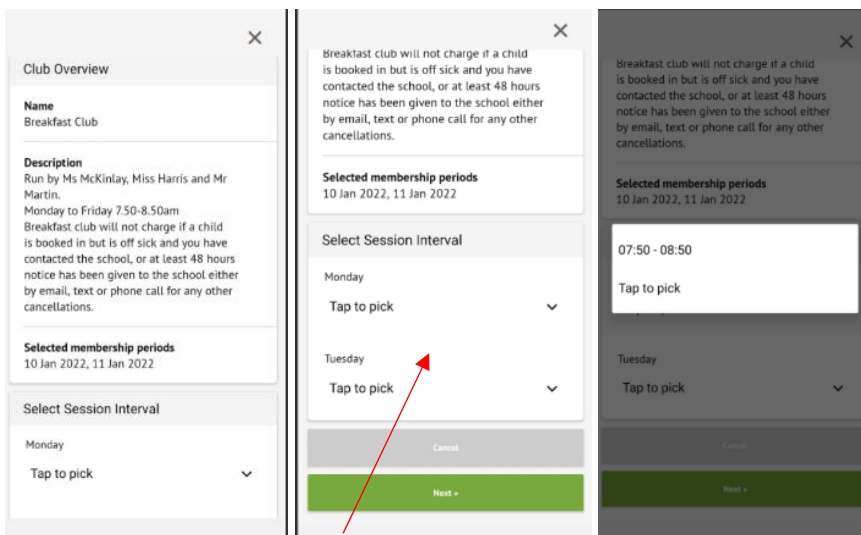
×

Club Overview

Name
Breakfast Club

Description
Run by Ms McKinlay, Miss Harris and Mr Martin.
Monday to Friday 7.50-8.50am
Breakfast club will not charge if a child is booked in but is off sick and you have contacted the school, or at least 48 hours notice has been given to the school either by email, text or phone call for any other cancellations.

Selected membership periods
10 Jan 2022, 11 Jan 2022

Select Session Interval

Monday
Tap to pick

×

Breakfast club will not charge if a child is booked in but is off sick and you have contacted the school, or at least 48 hours notice has been given to the school either by email, text or phone call for any other cancellations.

Selected membership periods
10 Jan 2022, 11 Jan 2022

Select Session Interval

Monday
Tap to pick

Tuesday
Tap to pick

Cancel

Next »

×

Breakfast club will not charge if a child is booked in but is off sick and you have contacted the school, or at least 48 hours notice has been given to the school either by email, text or phone call for any other cancellations.

Selected membership periods
10 Jan 2022, 11 Jan 2022

07:50 - 08:50

Tap to pick

Tuesday
Tap to pick

Cancel

Next »